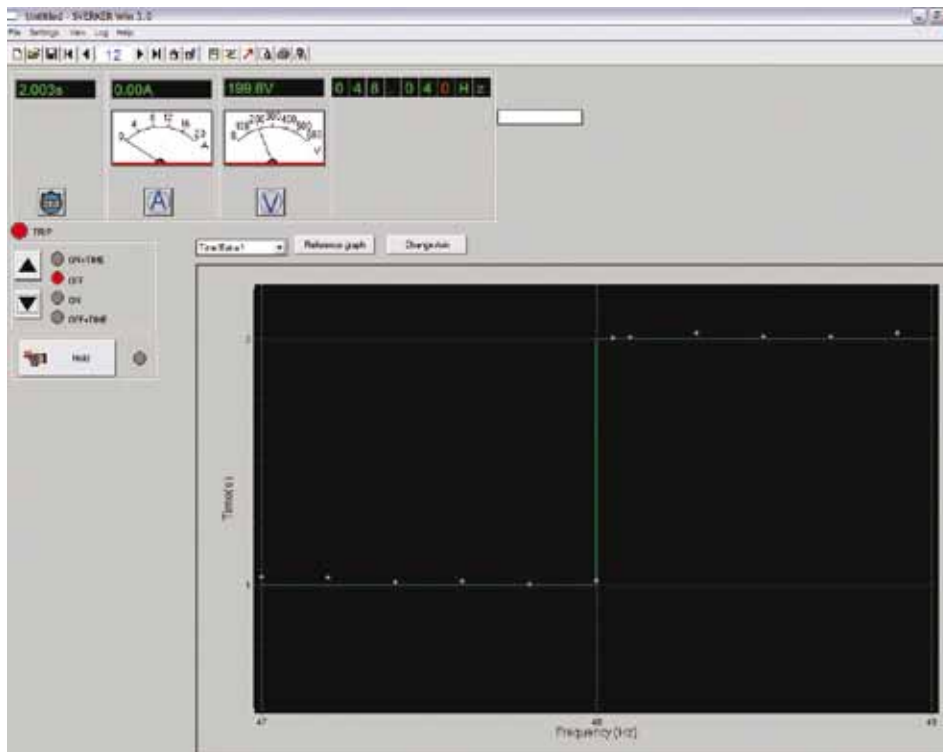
Untitled - SVERKER Win 3.0

File Settings View Log Help

12

2.003s

0.00A

199.8V

0 4 8 . 0 4 0 Hz

0 4 8 12 16 20 A

0 100 200 300 400 500 600 V

A

V

TRIP

ON+TIME

OFF

ON

OFF+TIME

Hold

Time/Data 1

Reference graph

Change axis

2

1

Time(s)

47

48

49

Frequency (Hz)